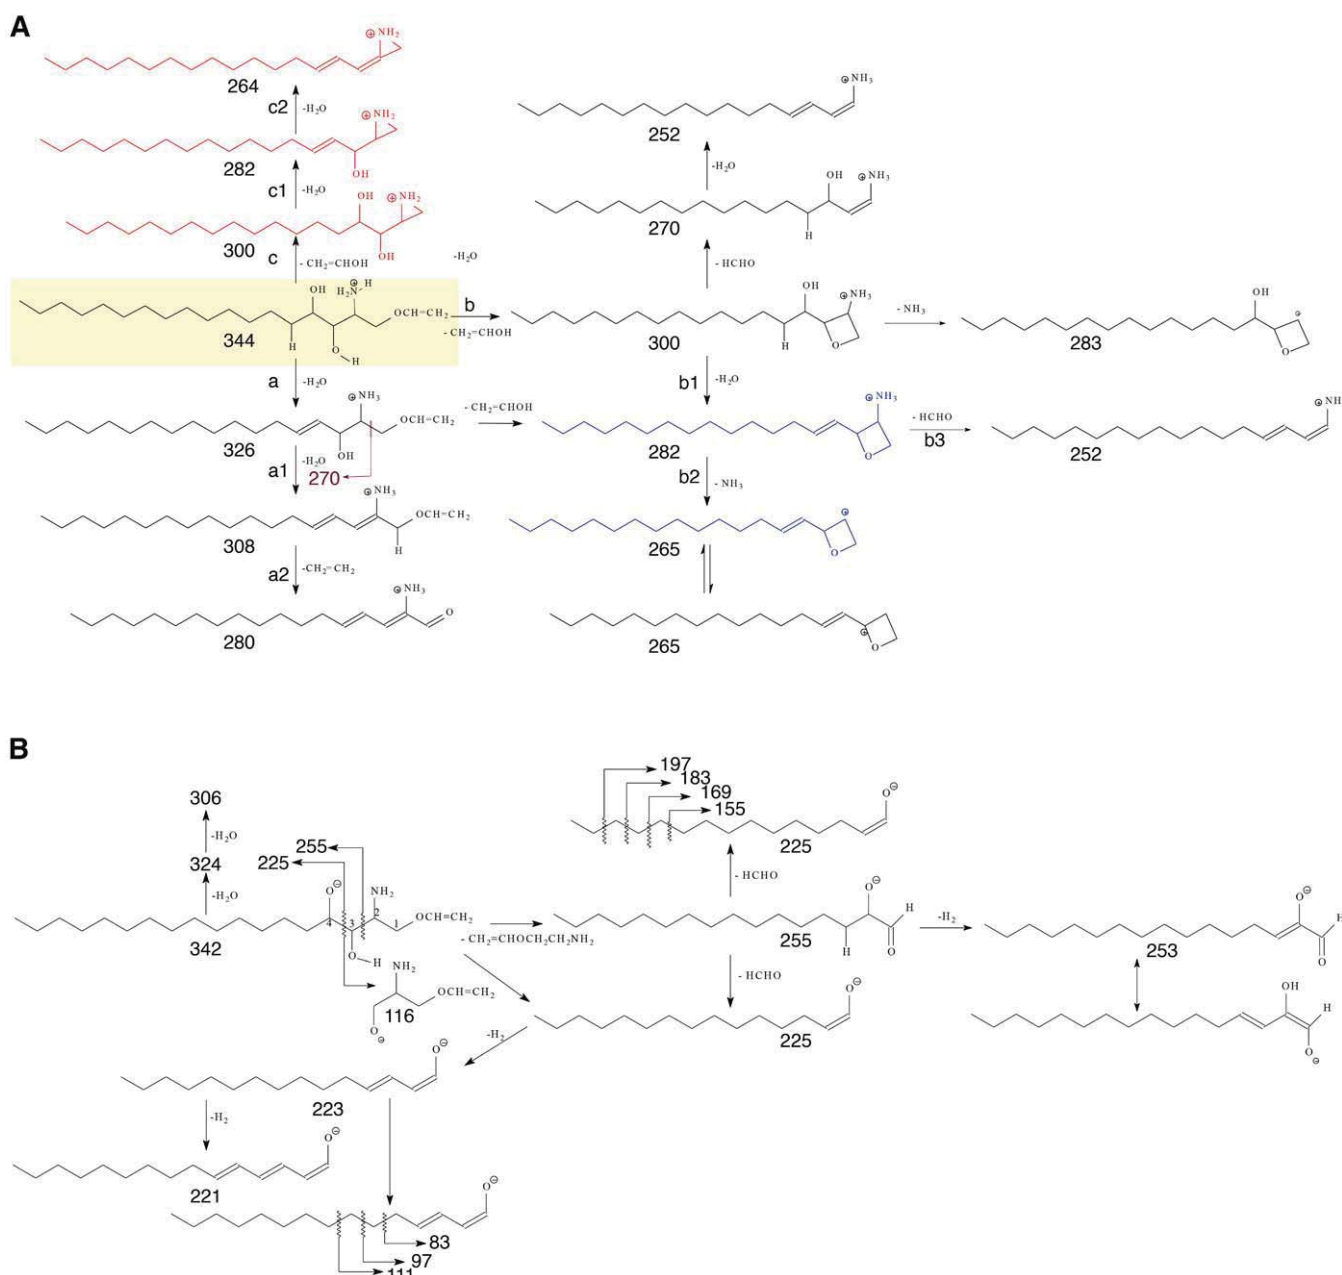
A

$\oplus NH_2$
264
c2 $-H_2O$
$\oplus NH_2$
282
OH
c1 $-H_2O$
OH $\oplus NH_2$
300
OH
c $-CH_2=CHOH$
$-H_2O$

$\oplus NH_3$
252
$-H_2O$
OH $\oplus NH_3$
270
H
$-HCHO$

OH $H_2N^{\oplus}$ H
$OCH=CH_2$
344
H
O
H
b
$-CH_2CHOH$

OH $\oplus NH_3$
300
H
O
$-NH_3$
OH
283
O

a $-H_2O$
b1 $-H_2O$

$\oplus NH_3$
$OCH=CH_2$
326
$-CH_2CHOH$
$\oplus NH_3$
282
O
$-HCHO$
b3
$\oplus NH$
252

a1 $-H_2O$
270
b2 $-NH_3$
$\oplus NH_3$
$OCH=CH_2$
308
H
265
O

a2 $-CH_2=CH_2$
$\oplus NH_3$
O
280
265
O

B

197
183
169
155
$O^{\ominus}$
225
306
$-H_2O$
324
$-H_2O$
255
225
$O^{\ominus}$
$NH_2$
4 3 2 1 $OCH=CH_2$
342
OH
$-HCHO$
$O^{\ominus}$
H
255
H O
$-H_2$
$O^{\ominus}$
253
$- CH_2=CHOCH_2CH_2NH_2$
$NH_2$
$OCH=CH_2$
116
$O^{\ominus}$
$-HCHO$
$O^{\ominus}$
225
OH
H
$O^{\ominus}$
$-H_2$
$O^{\ominus}$
223
$-H_2$
$O^{\ominus}$
221
$O^{\ominus}$
83
97
111